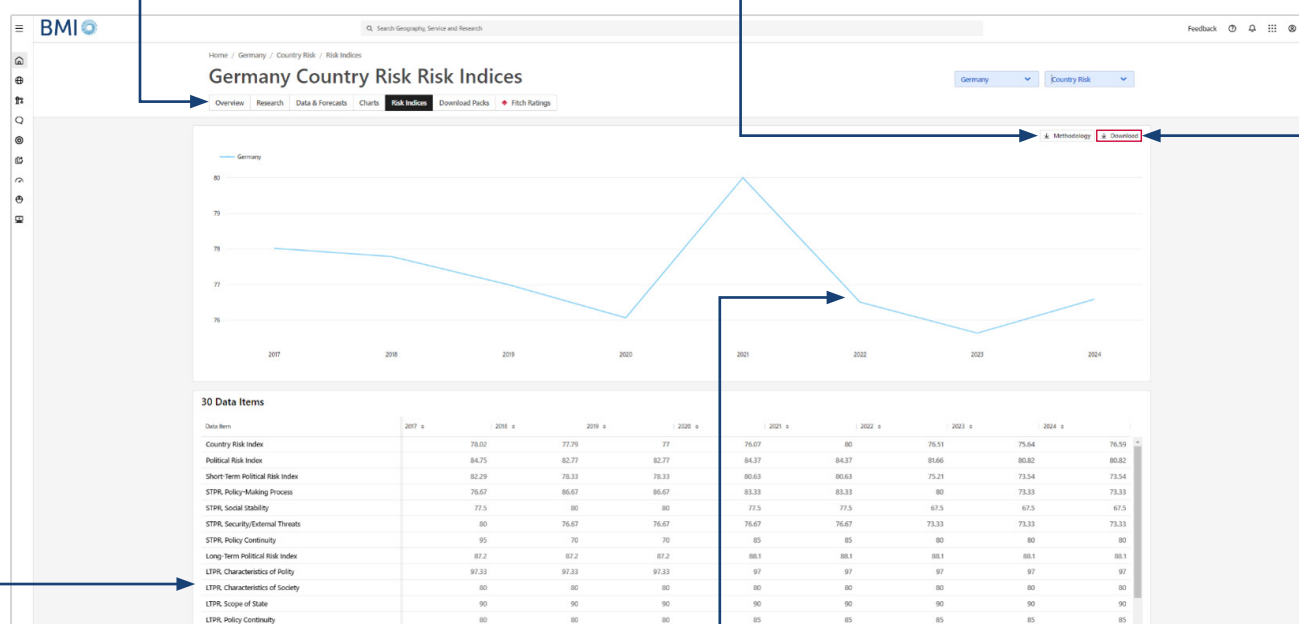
BMI

Search Geography, Service and Research

Feedback

Home / Germany / Country Risk / Risk Indices

Germany Country Risk Risk Indices

Germany
Country Risk

Overview | Research | Data & Forecasts | Charts | Risk Indices | Download Packs | Fitch Ratings

Methodology
Download

Germany

80
79
78
77
76

2017 2018 2019 2020 2021 2022 2023 2024

30 Data Items

| Data Item | 2017 | 2018 | 2019 | 2020 | 2021 | 2022 | 2023 | 2024 |
|---|---|---|---|---|---|---|---|---|
| Country Risk Index | 78.02 | 77.79 | 77 | 76.07 | 80 | 76.51 | 75.64 | 76.59 |
| Political Risk Index | 84.75 | 82.77 | 82.77 | 84.37 | 84.37 | 81.66 | 80.82 | 80.82 |
| Short-Term Political Risk Index | 82.29 | 78.33 | 78.33 | 80.63 | 80.63 | 75.21 | 73.54 | 73.54 |
| STPR, Policy-Making Process | 76.67 | 86.67 | 86.67 | 83.33 | 83.33 | 80 | 73.33 | 73.33 |
| STPR, Social Stability | 77.5 | 80 | 80 | 77.5 | 77.5 | 67.5 | 67.5 | 67.5 |
| STPR, Security/External Threats | 80 | 76.67 | 76.67 | 76.67 | 76.67 | 73.33 | 73.33 | 73.33 |
| STPR, Policy Continuity | 95 | 70 | 70 | 85 | 85 | 80 | 80 | 80 |
| Long-Term Political Risk Index | 87.2 | 87.2 | 87.2 | 88.1 | 88.1 | 88.1 | 88.1 | 88.1 |
| LTPR, Characteristics of Polity | 97.33 | 97.33 | 97.33 | 97 | 97 | 97 | 97 | 97 |
| LTPR, Characteristics of Society | 80 | 80 | 80 | 80 | 80 | 80 | 80 | 80 |
| LTPR, Scope of State | 90 | 90 | 90 | 90 | 90 | 90 | 90 | 90 |
| LTPR, Policy Continuity | 80 | 80 | 80 | 85 | 85 | 85 | 85 | 85 |